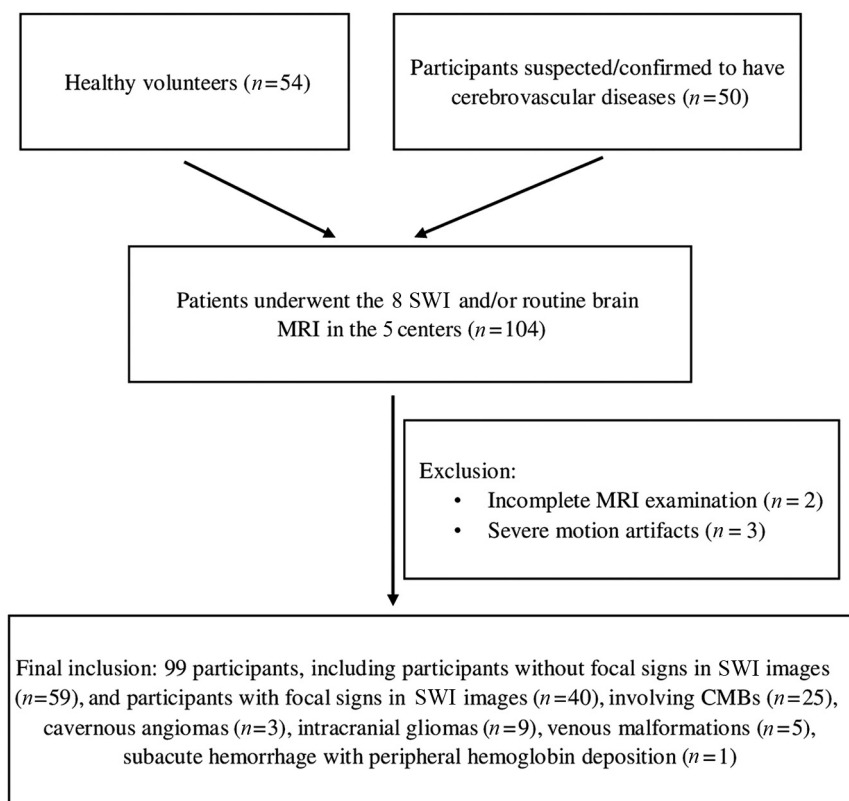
Healthy volunteers ($n$=54)

Participants suspected/confirmed to have cerebrovascular diseases ($n$=50)

Patients underwent the 8 SWI and/or routine brain MRI in the 5 centers ($n$=104)

Exclusion:
• Incomplete MRI examination ($n$ = 2)
• Severe motion artifacts ($n$ = 3)

Final inclusion: 99 participants, including participants without focal signs in SWI images ($n$=59), and participants with focal signs in SWI images ($n$=40), involving CMBs ($n$=25), cavernous angiomas ($n$=3), intracranial gliomas ($n$=9), venous malformations ($n$=5), subacute hemorrhage with peripheral hemoglobin deposition ($n$=1)